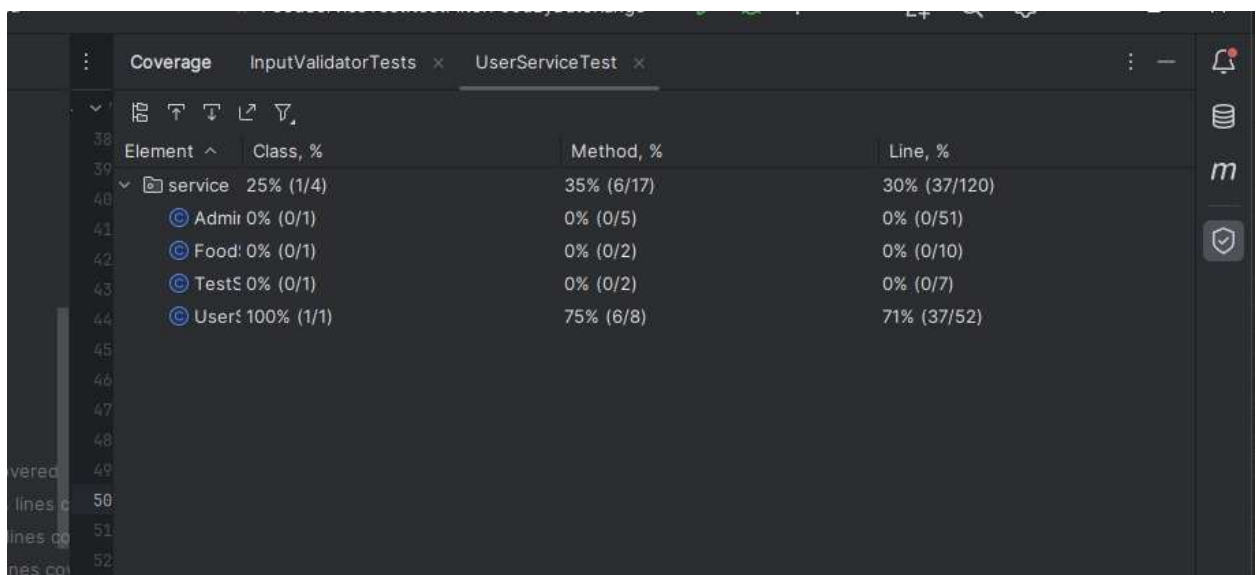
Coverage InputValidatorTests × UserServiceTest ×

| Element ^ | Class, % | Method, % | Line, % |
|---|---|---|---|
| service | 25% (1/4) | 35% (6/17) | 30% (37/120) |
| Admi | 0% (0/1) | 0% (0/5) | 0% (0/51) |
| Food | 0% (0/1) | 0% (0/2) | 0% (0/10) |
| TestS | 0% (0/1) | 0% (0/2) | 0% (0/7) |
| UserS | 100% (1/1) | 75% (6/8) | 71% (37/52) |

38
39
40
41
42
43
44
45
46
47
48
49
50
51
52

overed
lines c
lines co
nes co

m